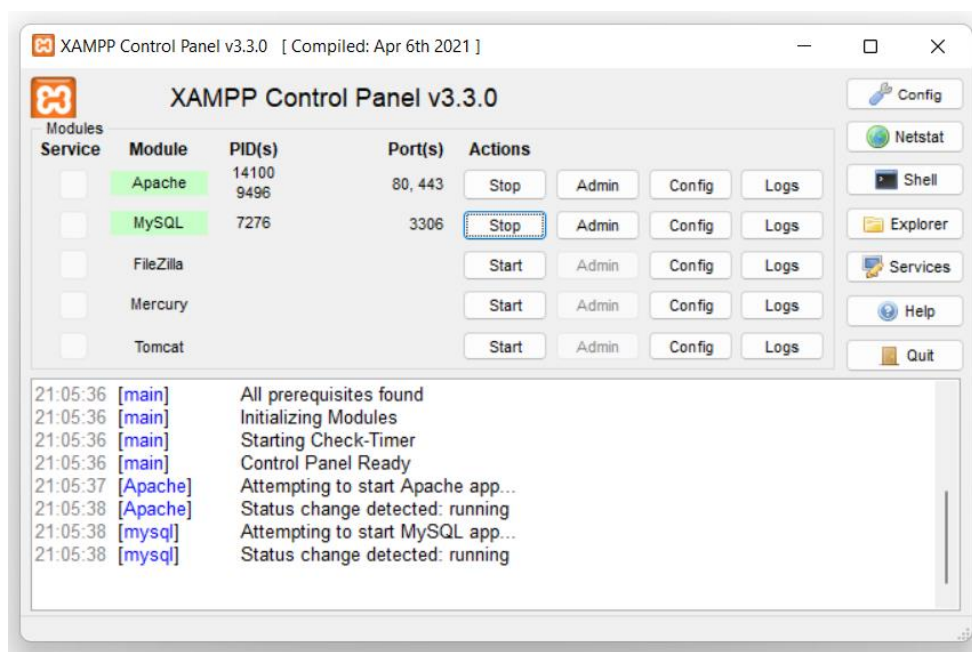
XAMPP Control Panel v3.3.0 [ Compiled: Apr 6th 2021 ]

XAMPP Control Panel v3.3.0

Config
Netstat
Shell
Explorer
Services
Help
Quit

Modules

| Service | Module | PID(s) | Port(s) | Actions | | | |
|---|---|---|---|---|---|---|---|
| | Apache | 14100 9496 | 80, 443 | Stop | Admin | Config | Logs |
| | MySQL | 7276 | 3306 | Stop | Admin | Config | Logs |
| | FileZilla | | | Start | Admin | Config | Logs |
| | Mercury | | | Start | Admin | Config | Logs |
| | Tomcat | | | Start | Admin | Config | Logs |

21:05:36 [main] All prerequisites found
21:05:36 [main] Initializing Modules
21:05:36 [main] Starting Check-Timer
21:05:36 [main] Control Panel Ready
21:05:37 [Apache] Attempting to start Apache app...
21:05:38 [Apache] Status change detected: running
21:05:38 [mysql] Attempting to start MySQL app...
21:05:38 [mysql] Status change detected: running